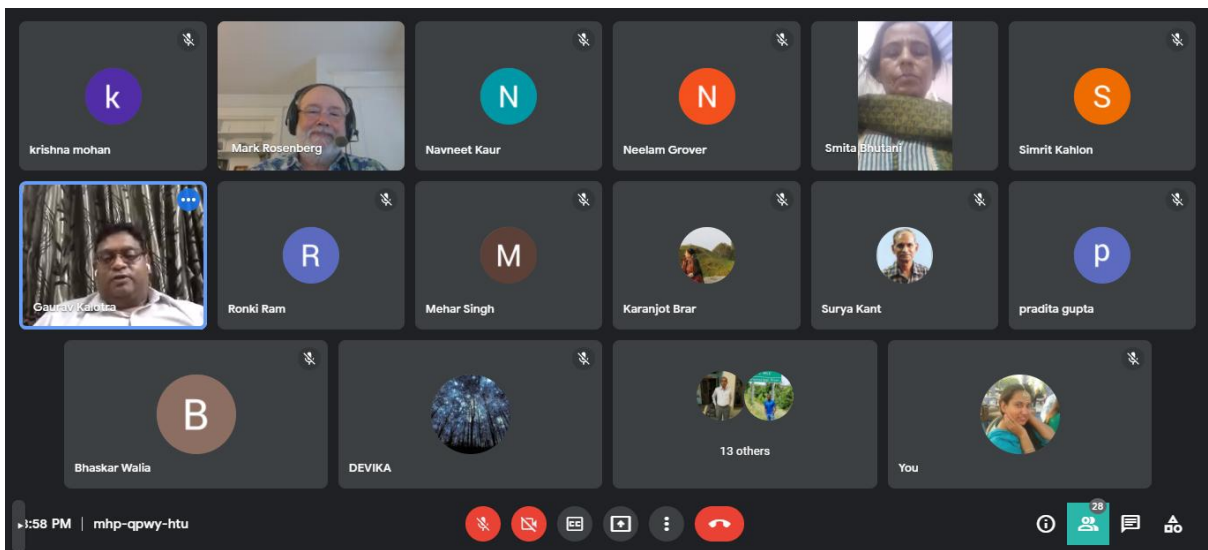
k
krishna mohan

Mark Rosenberg

N
Navneet Kaur

N
Neelam Grover

Smita Bhutani

S
Simrit Kahlon

Gaurav Kalotra

R
Ronki Ram

M
Mehar Singh

Karanjot Brar

Surya Kant

p
pradita gupta

B
Bhaskar Walia

DEVIKA

13 others

You

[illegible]:58 PM | mhp-qpwy-htu

28